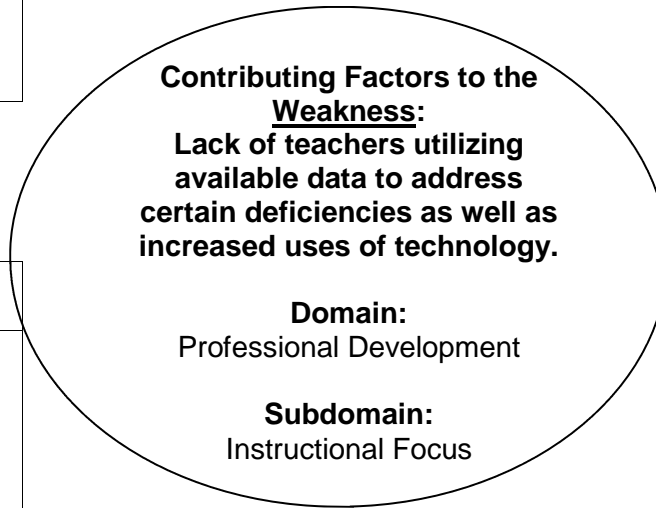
Contributing Factors to the Weakness:
Lack of teachers utilizing available data to address certain deficiencies as well as increased uses of technology.

Domain:
Professional Development

Subdomain:
Instructional Focus